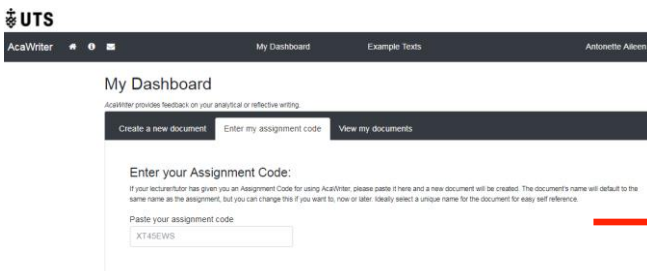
UTS

AcaWriter

My Dashboard

Example Texts

Antonette Aileen

My Dashboard

AcaWriter provides feedback on your analytical or reflective writing.

Create a new document

Enter my assignment code

View my documents

Enter your Assignment Code:

If your lecturer/tutor has given you an Assignment Code for using AcaWriter, please paste it here and a new document will be created. The document's name will default to the same name as the assignment, but you can change this if you want to, now or later. Ideally select a unique name for the document for easy self reference.

Paste your assignment code

XT45EWS